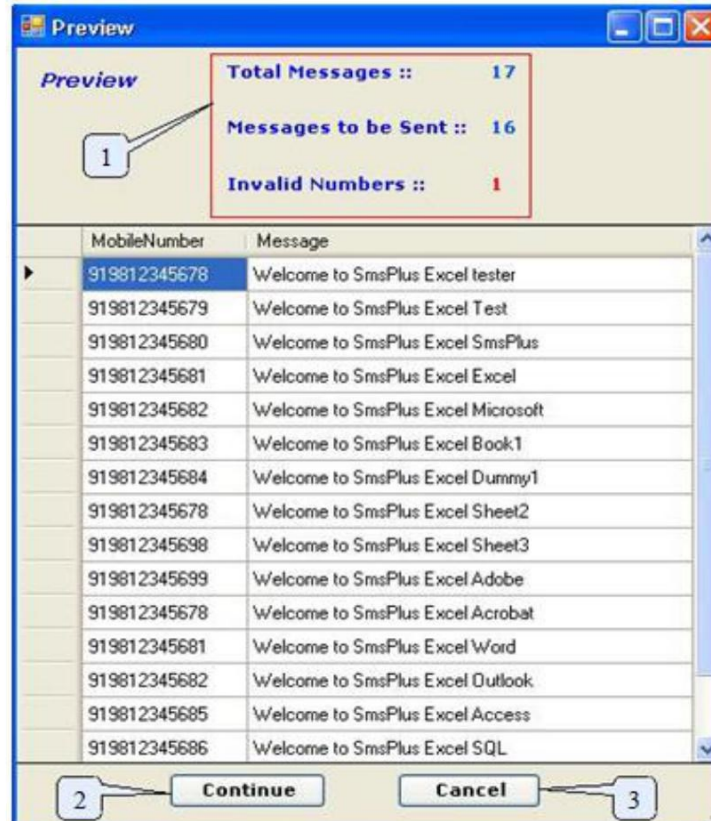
Preview

Preview

Total Messages :: 17

Messages to be Sent :: 16

Invalid Numbers :: 1

1

| | MobileNumber | Message |
|---|---|---|
| ▶ | 919812345678 | Welcome to SmsPlus Excel tester |
| | 919812345679 | Welcome to SmsPlus Excel Test |
| | 919812345680 | Welcome to SmsPlus Excel SmsPlus |
| | 919812345681 | Welcome to SmsPlus Excel Excel |
| | 919812345682 | Welcome to SmsPlus Excel Microsoft |
| | 919812345683 | Welcome to SmsPlus Excel Book1 |
| | 919812345684 | Welcome to SmsPlus Excel Dummy1 |
| | 919812345678 | Welcome to SmsPlus Excel Sheet2 |
| | 919812345698 | Welcome to SmsPlus Excel Sheet3 |
| | 919812345699 | Welcome to SmsPlus Excel Adobe |
| | 919812345678 | Welcome to SmsPlus Excel Acrobat |
| | 919812345681 | Welcome to SmsPlus Excel Word |
| | 919812345682 | Welcome to SmsPlus Excel Outlook |
| | 919812345685 | Welcome to SmsPlus Excel Access |
| | 919812345686 | Welcome to SmsPlus Excel SQL |

2 Continue Cancel 3